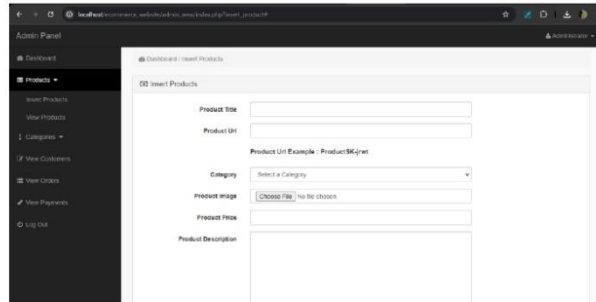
localhost/ecommerce_website/admin_area/index.php?insert_product

Admin Panel

Administrator

Dashboard

Products

Insert Products

View Products

Categories

View Customers

View Orders

View Payments

Log Out

Dashboard / Insert Products

Insert Products

Product Title

Product Url

Product Url Example : ProductSK-jrwt

Category

Select a Category

Product Image

Choose File No file chosen

Product Price

Product Description